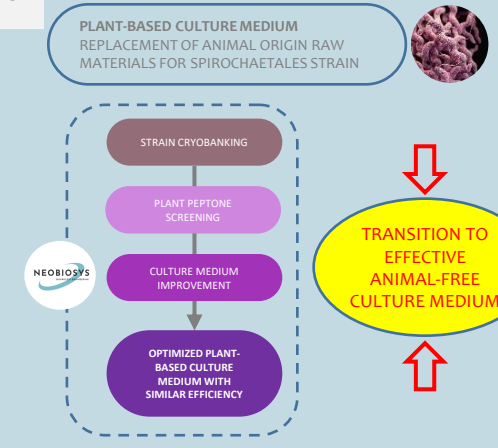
PLANT-BASED CULTURE MEDIUM
REPLACEMENT OF ANIMAL ORIGIN RAW MATERIALS FOR SPIROCHAETALES STRAIN

STRAIN CRYOBANKING

PLANT PEPTONE SCREENING

CULTURE MEDIUM IMPROVEMENT

OPTIMIZED PLANT-BASED CULTURE MEDIUM WITH SIMILAR EFFICIENCY

NEOBIOSYS

TRANSITION TO EFFECTIVE ANIMAL-FREE CULTURE MEDIUM